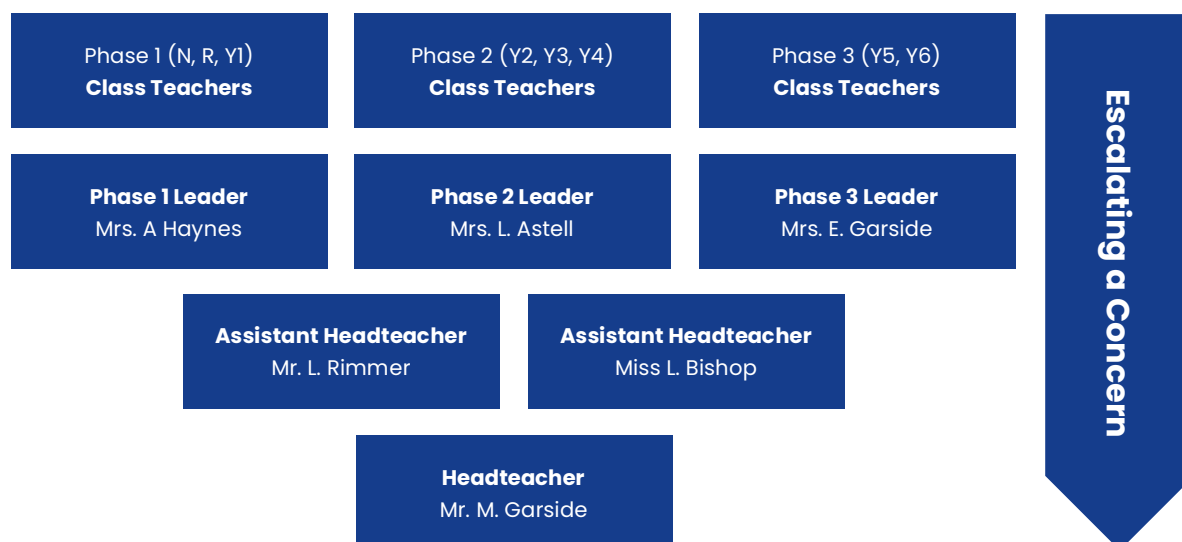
Phase 1 (N, R, Y1)
**Class Teachers**

Phase 2 (Y2, Y3, Y4)
**Class Teachers**

Phase 3 (Y5, Y6)
**Class Teachers**

**Phase 1 Leader**
Mrs. A Haynes

**Phase 2 Leader**
Mrs. L. Astell

**Phase 3 Leader**
Mrs. E. Garside

**Assistant Headteacher**
Mr. L. Rimmer

**Assistant Headteacher**
Miss L. Bishop

**Headteacher**
Mr. M. Garside

Escalating a Concern